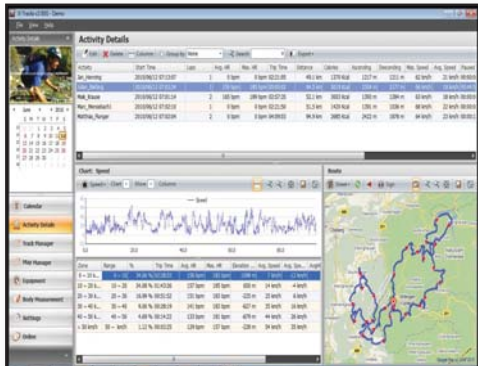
Activity Details

Edit | Delete | Columns | Group by: None | Search | Export

| Activity | Start Time | Laps | Avg. HR | Max. HR | Trip Time | Distance | Calories | Ascending | Descending | Max. Speed | Avg. Speed |
|---|---|---|---|---|---|---|---|---|---|---|---|
| Jan_Henning | 2010/06/12 07:13:07 | 1 | 0 bpm | 0 bpm | 02:21:00 | 49.1 km | 1378 kcal | 1117 m | 1211 m | 42 km/h | 22 km/h |
| Dieter_Berking | 2010/06/12 07:13:34 | | | | | | | | | | |
| Frank_Krause | 2010/06/12 07:10:14 | 2 | 183 bpm | 199 bpm | 00:57:35 | 32.1 km | 3603 kcal | 1390 m | 1394 m | 58 km/h | 33 km/h |
| Marc_Menzebach | 2010/06/12 07:02:16 | 1 | 0 bpm | 0 bpm | 02:21:50 | 51.0 km | 1428 kcal | 1391 m | 1394 m | 51 km/h | 22 km/h |
| Matthias_Pfungst | 2010/06/12 07:02:04 | 1 | 0 bpm | 0 bpm | 04:09:53 | 49.5 km | 3685 kcal | 2422 m | 1976 m | 64 km/h | 12 km/h |

Chart: Speed

Speed | Chart | Show | Columns

Speed

Route

Calendar
Activity Details
Track Manager
Plan Manager
Equipment
Body Measurement
Settings
Online